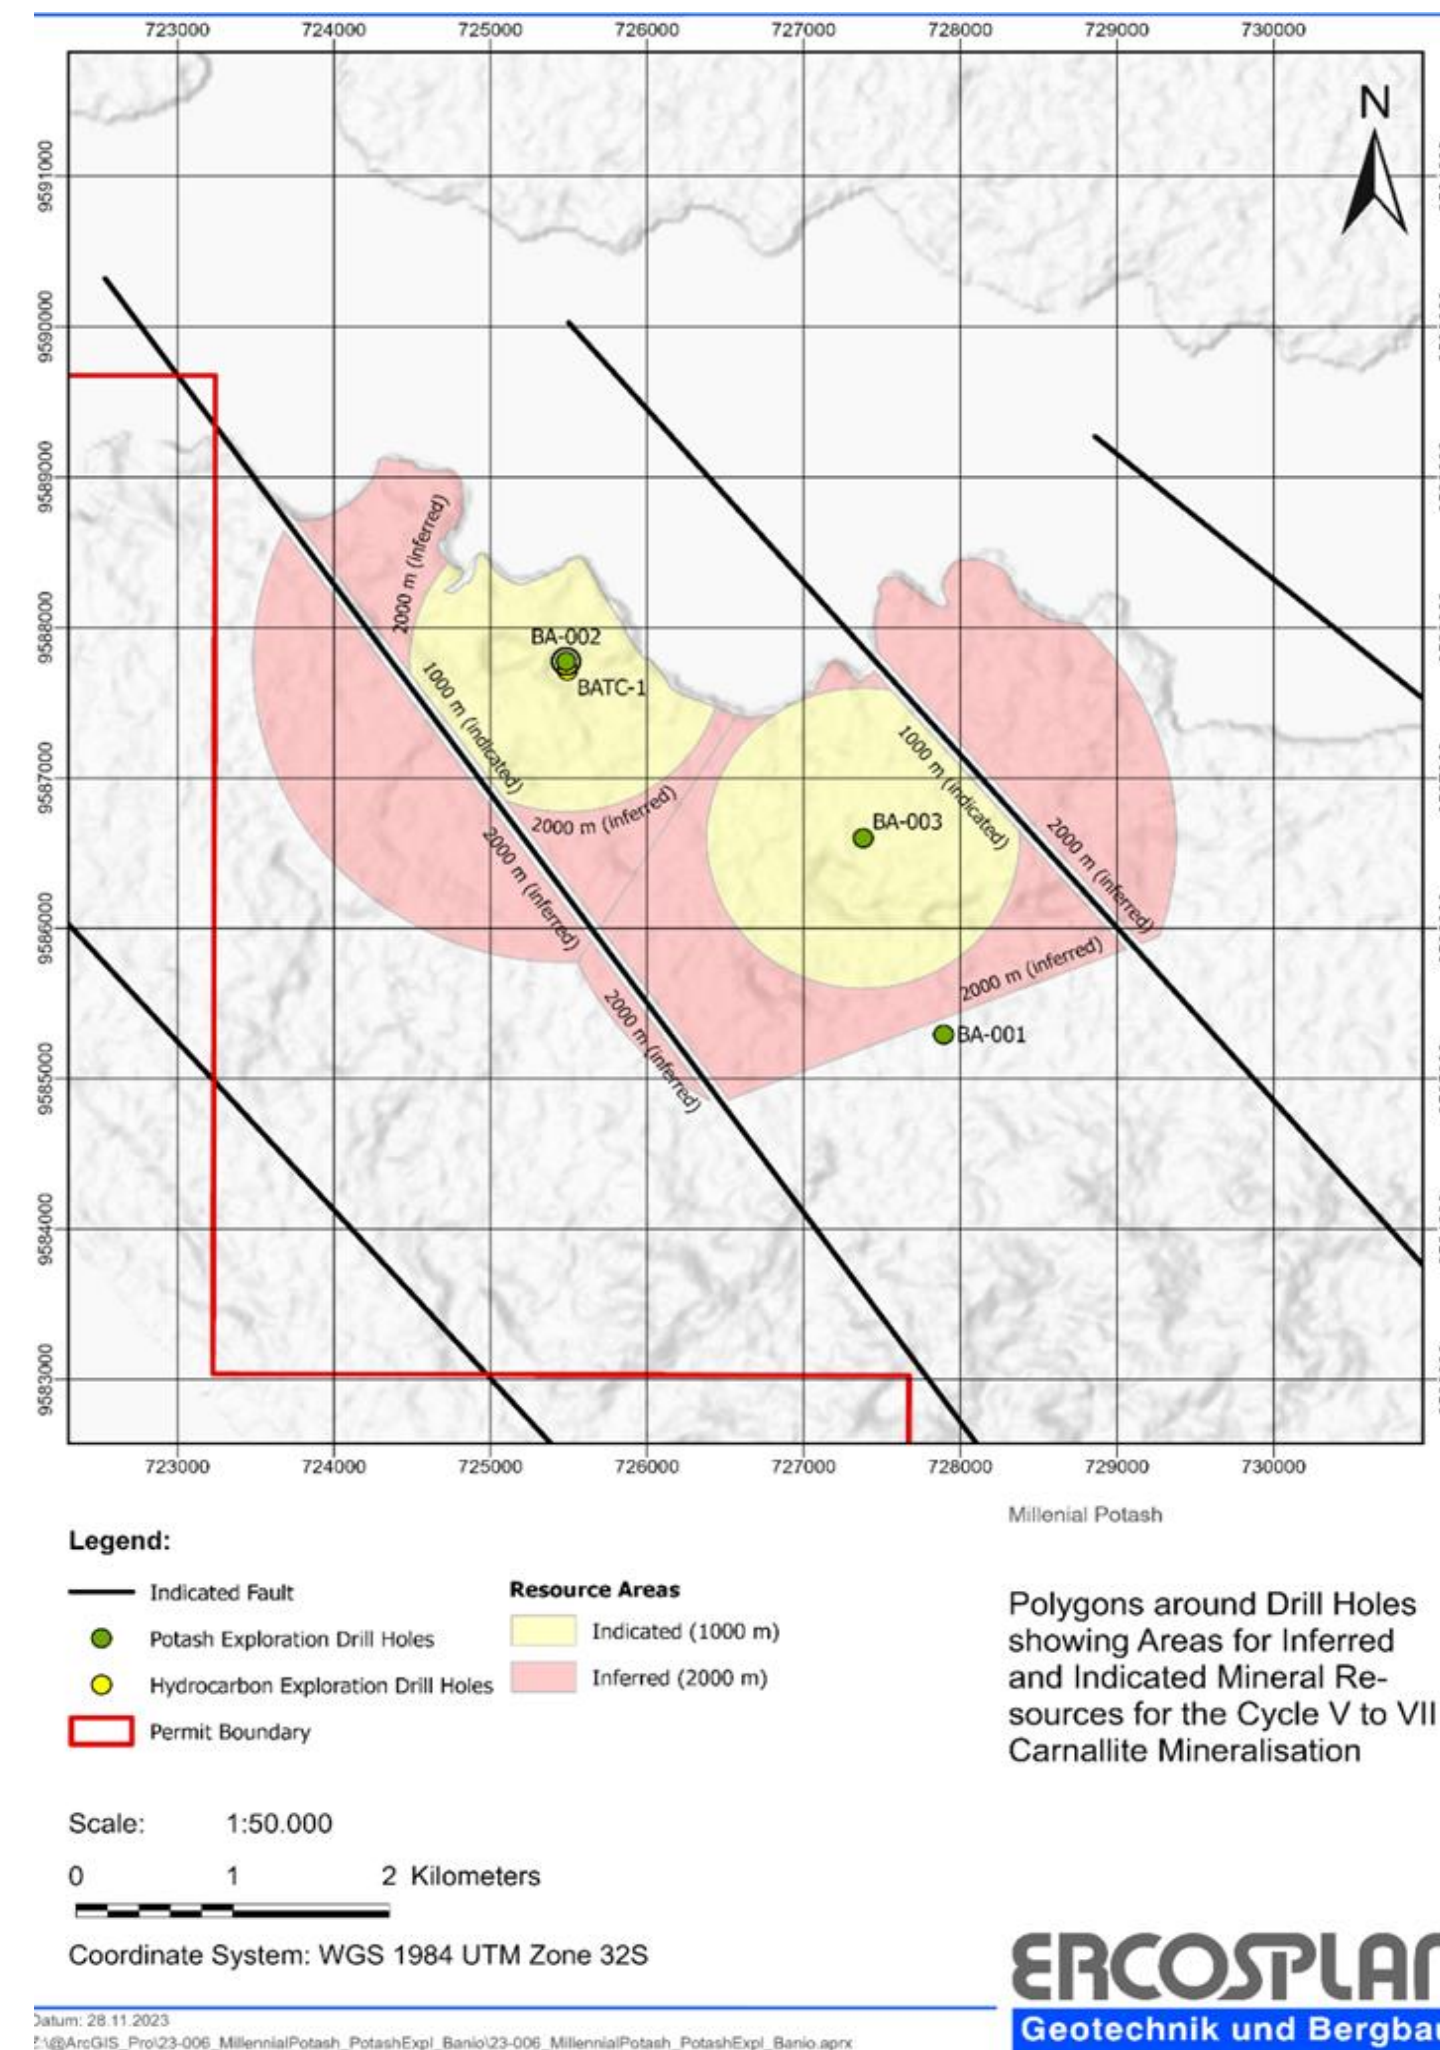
723000 724000 725000 726000 727000 728000 729000 730000

9591000
9590000
9589000
9588000
9587000
9586000
9585000
9584000
9583000

N

2000 m (inferred)
BA-002
BATC-1
1000 m (indicated)
2000 m (inferred)
2000 m (inferred)
1000 m (indicated)
BA-003
2000 m (inferred)
2000 m (inferred)
2000 m (inferred)
BA-001

723000 724000 725000 726000 727000 728000 729000 730000

Millenial Potash

Legend:

Indicated Fault
Potash Exploration Drill Holes
Hydrocarbon Exploration Drill Holes
Permit Boundary

Resource Areas
Indicated (1000 m)
Inferred (2000 m)

Polygons around Drill Holes showing Areas for Inferred and Indicated Mineral Resources for the Cycle V to VII Carnallite Mineralisation

Scale: 1:50.000

0 1 2 Kilometers

Coordinate System: WGS 1984 UTM Zone 32S

ERCOSPLA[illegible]
Geotechnik und Bergba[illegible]

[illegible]atum: 28.11.2023
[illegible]:\@ArcGIS_Pro\23-006_MillennialPotash_PotashExpl_Banio\23-006_MillennialPotash_PotashExpl_Banio.aprx